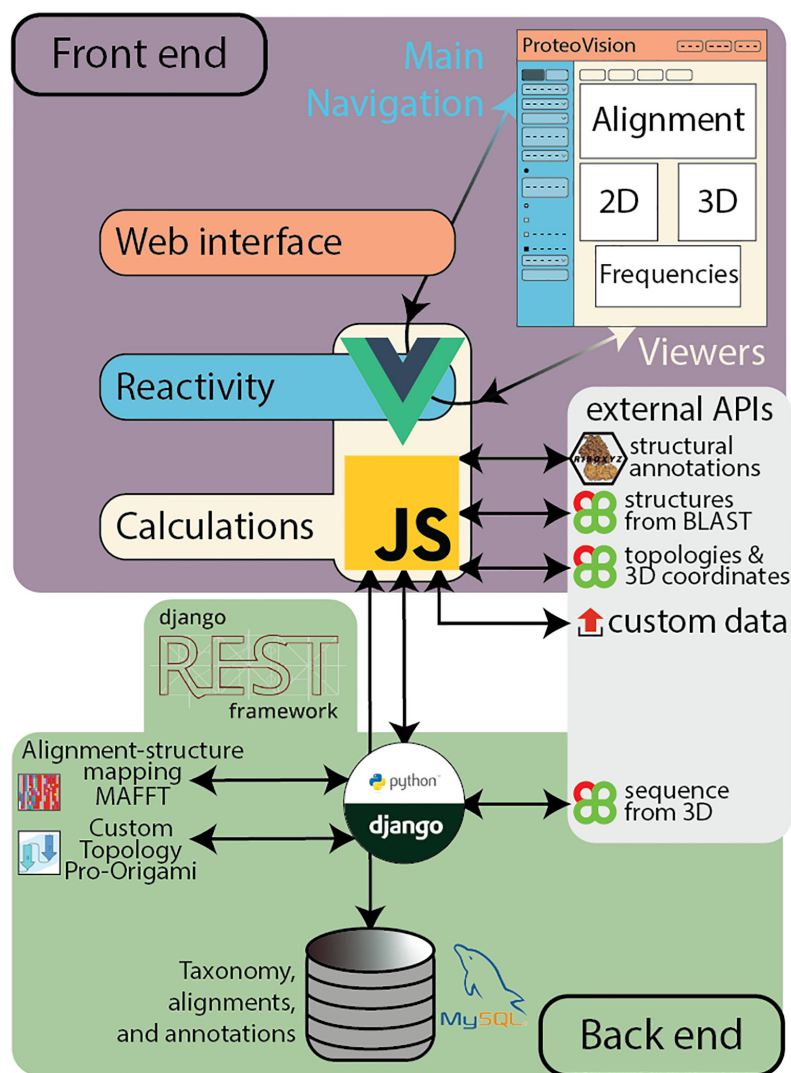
Front end

Main Navigation

ProteoVision

Alignment

2D

3D

Frequencies

Web interface

Viewers

Reactivity

Calculations

JS

external APIs

RYBQXYZ

structural annotations

structures from BLAST

topologies & 3D coordinates

custom data

django REST framework

Alignment-structure mapping MAFFT

Custom Topology Pro-Origami

python

django

sequence from 3D

Taxonomy, alignments, and annotations

MySQL

Back end